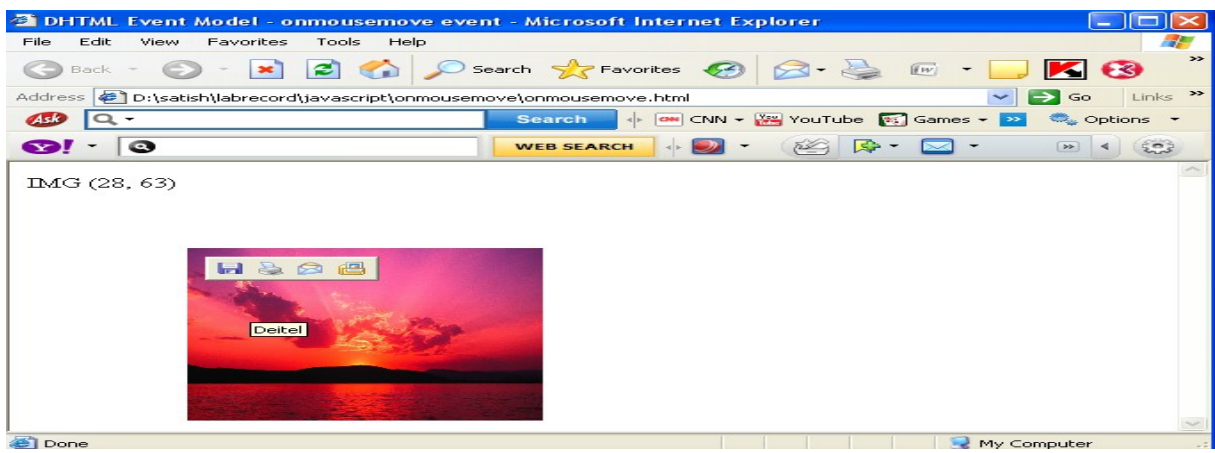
DHTML Event Model - onmousemove event - Microsoft Internet Explorer

File Edit View Favorites Tools Help

Back Search Favorites

Address D:\satish\labrecord\javascript\onmousemove\onmousemove.html Go Links

Ask Search CNN YouTube Games Options

WEB SEARCH

IMG (28, 63)

Deitel

Done My Computer